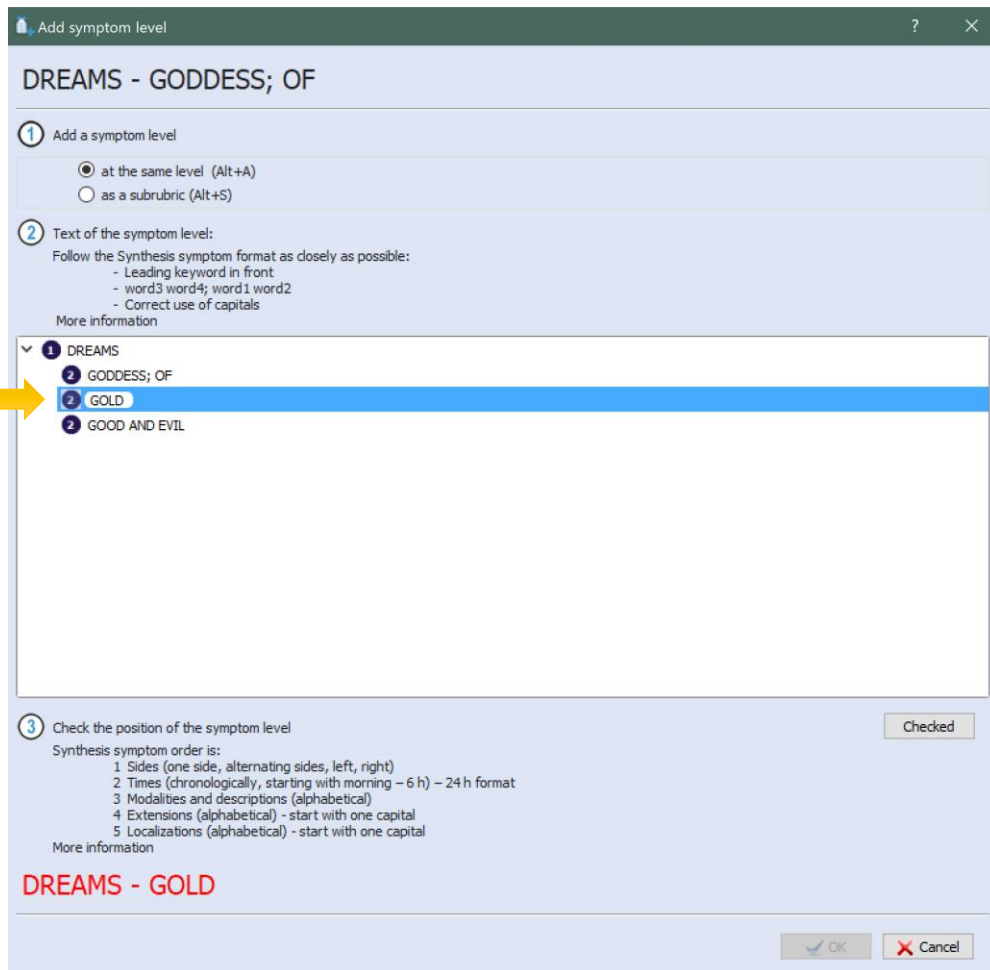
Add symptom level ? ×

DREAMS - GODDESS; OF

1 Add a symptom level

at the same level (Alt+A)
as a subrubric (Alt+S)

2 Text of the symptom level:
Follow the Synthesis symptom format as closely as possible:
- Leading keyword in front
- word3 word4; word1 word2
- Correct use of capitals
More information

1 DREAMS
2 GODDESS; OF
2 GOLD
2 GOOD AND EVIL

3 Check the position of the symptom level
Checked
Synthesis symptom order is:
1 Sides (one side, alternating sides, left, right)
2 Times (chronologically, starting with morning – 6 h) – 24 h format
3 Modalities and descriptions (alphabetical)
4 Extensions (alphabetical) - start with one capital
5 Localizations (alphabetical) - start with one capital
More information

DREAMS - GOLD

OK Cancel